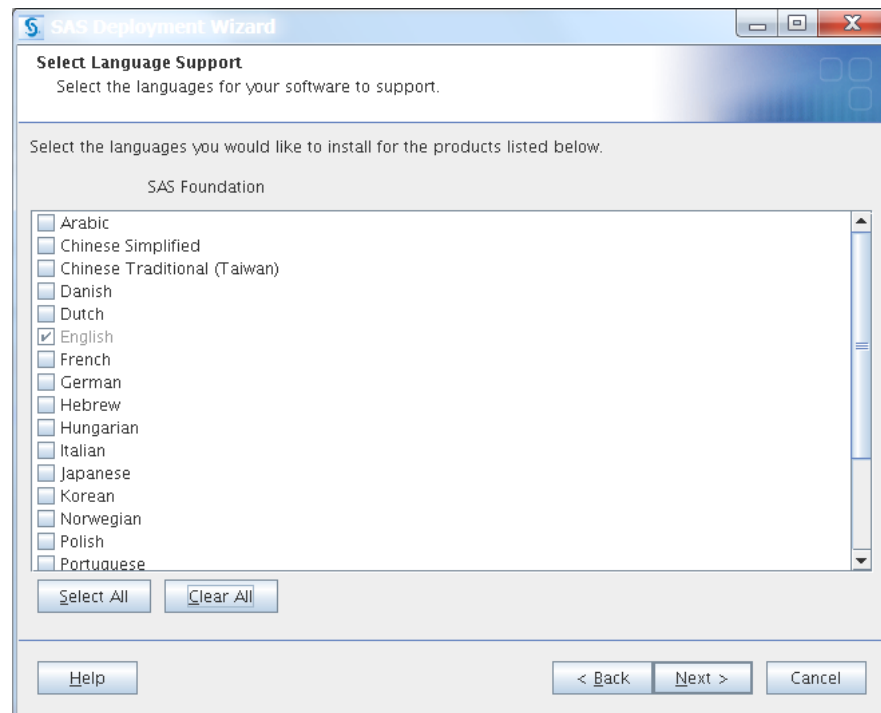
SAS Deployment Wizard

Select Language Support
Select the languages for your software to support.

Select the languages you would like to install for the products listed below.

SAS Foundation

Arabic
Chinese Simplified
Chinese Traditional (Taiwan)
Danish
Dutch
English
French
German
Hebrew
Hungarian
Italian
Japanese
Korean
Norwegian
Polish
Portuguese

Select All
Clear All

Help
< Back
Next >
Cancel